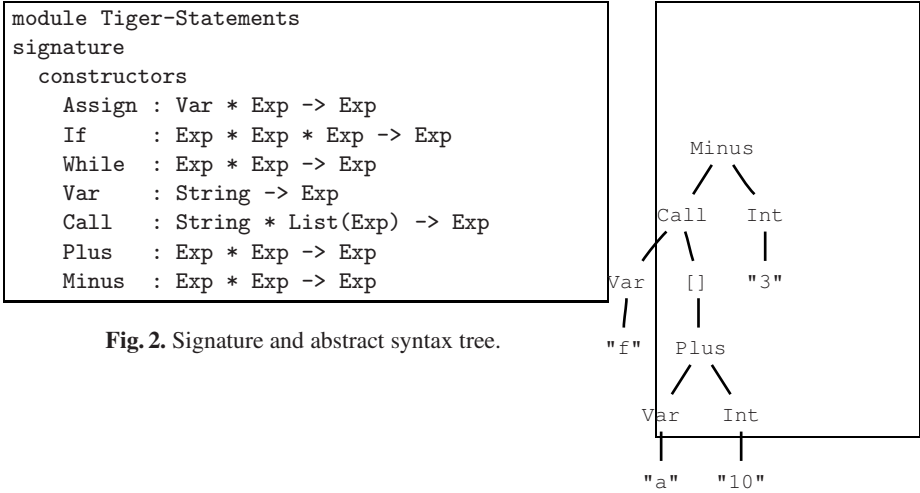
module Tiger-Statements
signature
  constructors
    Assign : Var * Exp -> Exp
    If     : Exp * Exp * Exp -> Exp
    While  : Exp * Exp -> Exp
    Var    : String -> Exp
    Call   : String * List(Exp) -> Exp
    Plus   : Exp * Exp -> Exp
    Minus  : Exp * Exp -> Exp

Minus
Call
Int
Var
[]
"3"
"f"
Plus
Var
Int
"a"
"10"

**Fig. 2.** Signature and abstract syntax tree.